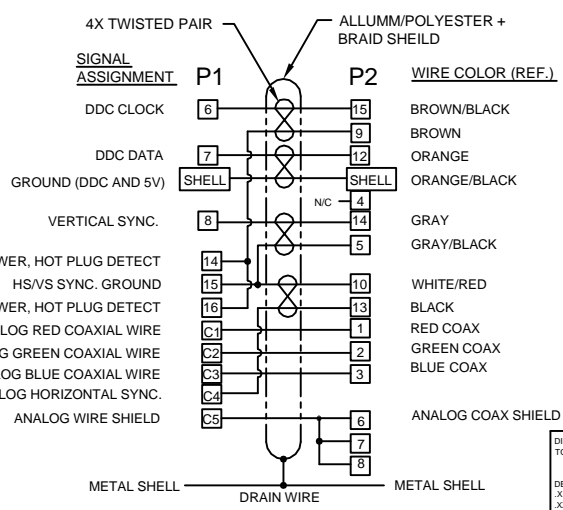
4X TWISTED PAIR

ALLUMM/POLYESTER + BRAID SHEILD

SIGNAL ASSIGNMENT

P1

P2

WIRE COLOR (REF.)

DDC CLOCK 6 15 BROWN/BLACK

9 BROWN

DDC DATA 7 12 ORANGE

GROUND (DDC AND 5V) SHELL SHELL ORANGE/BLACK

N/C 4

VERTICAL SYNC. 8 14 GRAY

5 GRAY/BLACK

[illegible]WER, HOT PLUG DETECT 14

HS/VS SYNC. GROUND 15 10 WHITE/RED

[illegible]WER, HOT PLUG DETECT 16 13 BLACK

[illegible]LOG RED COAXIAL WIRE C1 1 RED COAX

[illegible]G GREEN COAXIAL WIRE C2 2 GREEN COAX

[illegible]G BLUE COAXIAL WIRE C3 3 BLUE COAX

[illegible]LOG HORIZONTAL SYNC. C4

ANALOG WIRE SHIELD C5 6 ANALOG COAX SHIELD

7

8

METAL SHELL

DRAIN WIRE

METAL SHELL

DI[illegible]
TO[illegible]

DE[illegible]
.X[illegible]
.X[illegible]